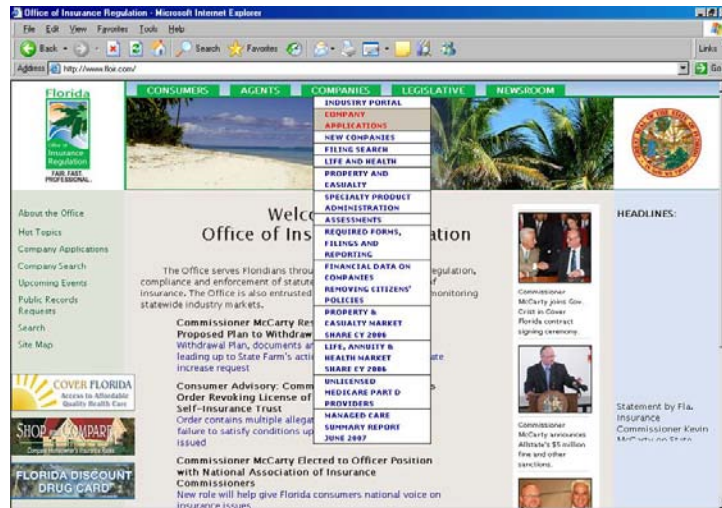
Office of Insurance Regulation - Microsoft Internet Explorer

File Edit View Favorites Tools Help

Back Search Favorites

Links

Address http://www.floir.com/ Go

Florida Office of Insurance Regulation FAIR. FAST. PROFESSIONAL.

CONSUMERS AGENTS COMPANIES LEGISLATIVE NEWSROOM

INDUSTRY PORTAL
COMPANY APPLICATIONS
NEW COMPANIES
FILING SEARCH
LIFE AND HEALTH
PROPERTY AND CASUALTY
SPECIALTY PRODUCT ADMINISTRATION
ASSESSMENTS
REQUIRED FORMS, FILINGS AND REPORTING
FINANCIAL DATA ON COMPANIES
REMOVING CITIZENS' POLICIES
PROPERTY & CASUALTY MARKET SHARE CY 2006
LIFE, ANNUITY & HEALTH MARKET SHARE CY 2006
UNLICENSED MEDICARE PART D PROVIDERS
MANAGED CARE SUMMARY REPORT JUNE 2007

About the Office
Hot Topics
Company Applications
Company Search
Upcoming Events
Public Records Requests
Search
Site Map

COVER FLORIDA Access to Affordable Quality Health Care

SHOP & COMPARE

FLORIDA DISCOUNT DRUG CARD

Welc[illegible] Office of Ins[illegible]ation

The Office serves Floridians throu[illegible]egulation, compliance and enforcement of statute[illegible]f insurance. The Office is also entrusted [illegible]monitoring statewide industry markets.

Commissioner McCarty Re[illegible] Proposed Plan to Withdraw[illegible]
Withdrawal Plan, documents a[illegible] leading up to State Farm's acti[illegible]ate increase request

Consumer Advisory: Comm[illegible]s Order Revoking License of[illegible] Self-Insurance Trust
Order contains multiple allega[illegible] failure to satisfy conditions u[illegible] issued

Commissioner McCarty Elected to Officer Position with National Association of Insurance Commissioners
New role will help give Florida consumers national voice on insurance issues

Commissioner McCarty joins Gov. Crist in Cover Florida contract signing ceremony.

Commissioner McCarty announces Allstate's $5 million fine and other sanctions.

HEADLINES:

Statement by Fla. Insurance Commissioner Kevin McCarty on State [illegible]